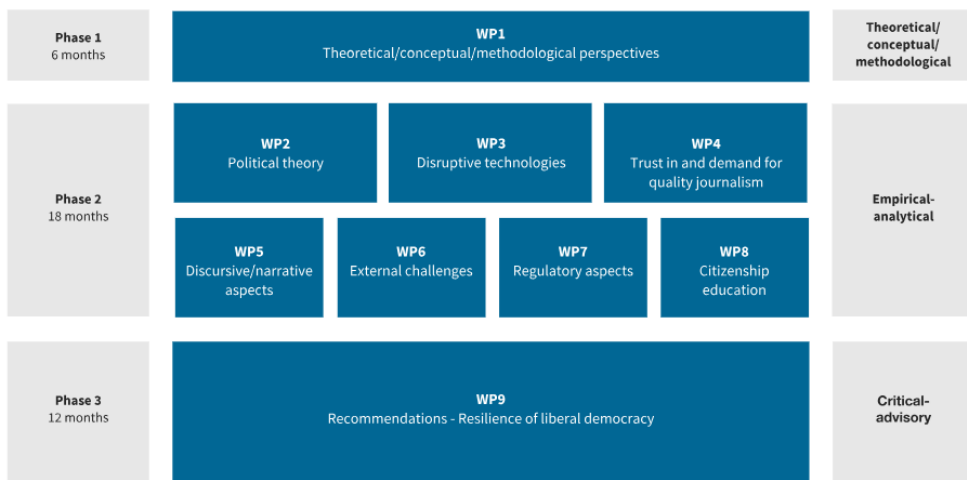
Phase 1
6 months

WP1
Theoretical/conceptual/methodological perspectives

Theoretical/ conceptual/ methodological

Phase 2
18 months

WP2
Political theory

WP3
Disruptive technologies

WP4
Trust in and demand for quality journalism

WP5
Discursive/narrative aspects

WP6
External challenges

WP7
Regulatory aspects

WP8
Citizenship education

Empirical-analytical

Phase 3
12 months

WP9
Recommendations - Resilience of liberal democracy

Critical-advisory